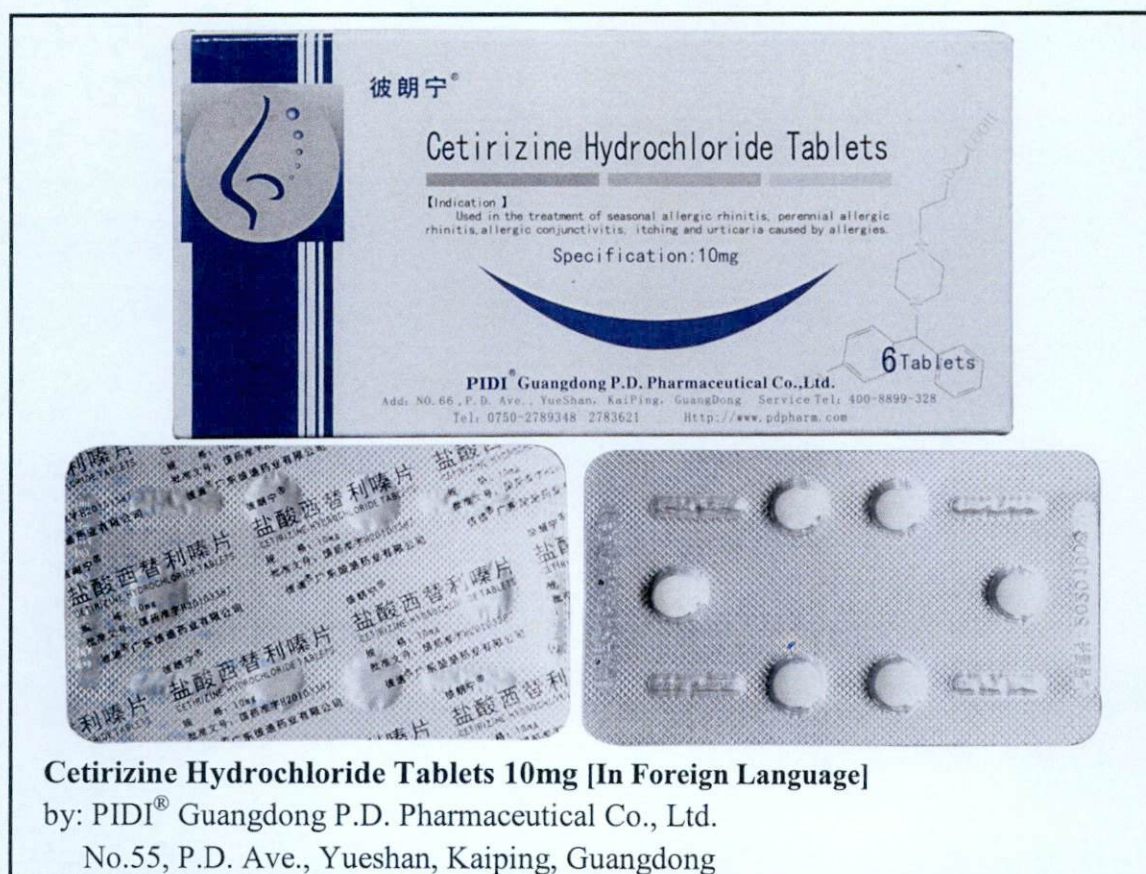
彼朗宁®

Cetirizine Hydrochloride Tablets

【Indication】
Used in the treatment of seasonal allergic rhinitis, perennial allergic rhinitis, allergic conjunctivitis, itching and urticaria caused by allergies.

Specification:10mg

6Tablets

PIDI® Guangdong P.D. Pharmaceutical Co.,Ltd.
Add: NO.66, P.D. Ave., YueShan, KaiPing, GuangDong Service Tel: 400-8899-328
Tel: 0750-2789348 2783621 Http://www.pdpharm.com

盐酸西替利嗪片 CETIRIZINE HYDROCHLORIDE TABLETS 盐酸西替利嗪片 盐酸西替利嗪片 盐酸西替利 利嗪片

Cetirizine Hydrochloride Tablets 10mg [In Foreign Language]
by: PIDI® Guangdong P.D. Pharmaceutical Co., Ltd.
No.55, P.D. Ave., Yueshan, Kaiping, Guangdong